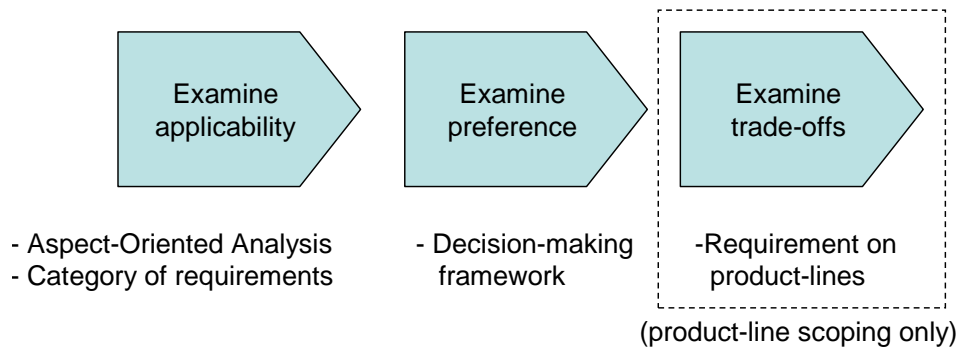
Examine applicability

Examine preference

Examine trade-offs

- Aspect-Oriented Analysis
- Category of requirements

- Decision-making framework

-Requirement on product-lines

(product-line scoping only)